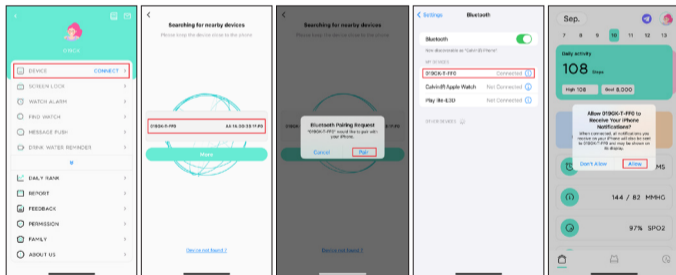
019GK

DEVICE CONNECT
SCREEN LOCK
WATCH ALARM
FIND WATCH
MESSAGE PUSH
DRINK WATER REMINDER
DAILY RANK
REPORT
FEEDBACK
PERMISSION
FAMILY
ABOUT US

Searching for nearby devices
Please keep the device close to the phone
019GK-T-FF0 AA:16:0D:38:1F:F0
More
Device not found ?

Searching for nearby devices
Bluetooth Pairing Request
"019GK-T-FF0" would like to pair with your iPhone.
Cancel Pair
Device not found ?

Settings Bluetooth
Bluetooth
Now discoverable as "Calvin的 iPhone".
MY DEVICES
019GK-T-FF0 Connected
Calvin的 Apple Watch Not Connected
Play 18-E3D Not Connected
OTHER DEVICES

Sep.
7 8 9 10 11 12 13
Daily activity
108 Steps
High 108 Goal 8,000
Allow 019GK-T-FF0 to Receive Your iPhone Notifications?
When connected, all notifications you receive on your iPhone will also be sent to 019GK-T-FF0 and may be shown on its display.
Don't Allow Allow
MS
144 / 82 MMHG
97% SPO2